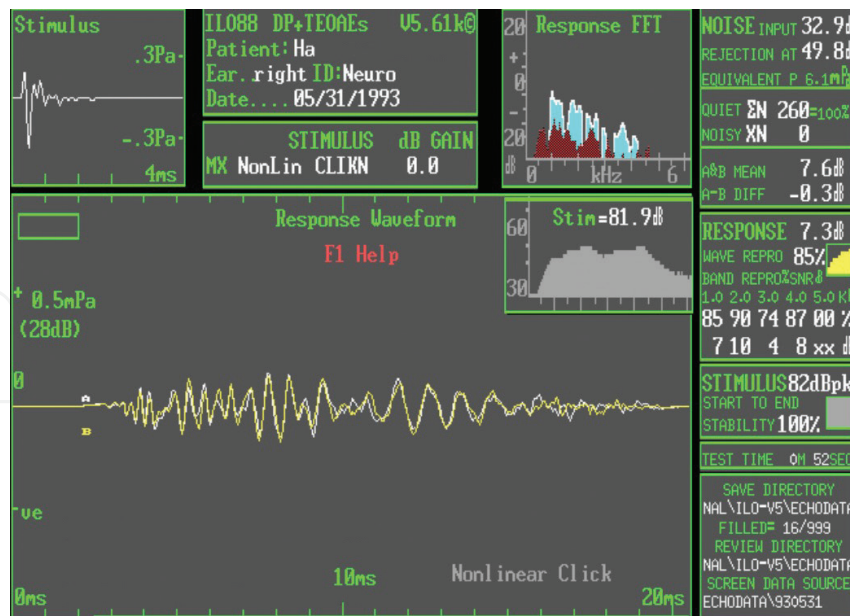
Stimulus
.3Pa
-.3Pa
4ms

ILO88 DP+TEOAEs V5.61k©
Patient: Ha
Ear. right ID: Neuro
Date.... 05/31/1993

STIMULUS dB GAIN
MX NonLin CLIKN 0.0

20 Response FFT
+
0
-
20
dB 0 kHz 6

NOISE INPUT 32.9dB
REJECTION AT 49.8dB
EQUIVALENT P 6.1mPa
QUIET ΣN 260=100%
NOISY XN 0
A&B MEAN 7.6dB
A-B DIFF -0.3dB

Response Waveform
F1 Help

60 Stim=81.9dB
30

+ 0.5mPa
(28dB)
0
A
B
-ve
0ms
10ms
Nonlinear Click
20ms

RESPONSE 7.3dB
WAVE REPRO 85%
BAND REPRO%SNRdB
1.0 2.0 3.0 4.0 5.0 kHz
85 90 74 87 00 %
7 10 4 8 xx dB

STIMULUS 82dBpk
START TO END
STABILITY 100%

TEST TIME 0M 52SEC

SAVE DIRECTORY
NAL\ILO-V5\ECHODATA
FILLED= 16/999
REVIEW DIRECTORY
NAL\ILO-V5\ECHODATA
SCREEN DATA SOURCE
ECHODATA\930531